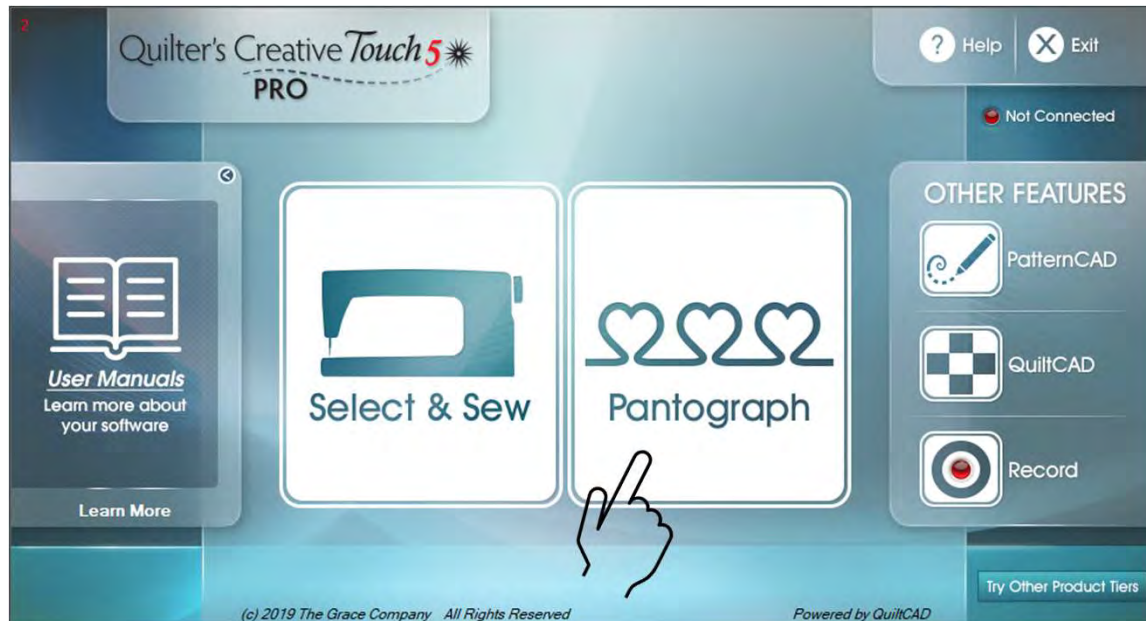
2

Quilter's Creative Touch 5
PRO

? Help
Exit

Not Connected

User Manuals
Learn more about your software

Learn More

Select & Sew

Pantograph

OTHER FEATURES

PatternCAD

QuiltCAD

Record

Try Other Product Tiers

(c) 2019 The Grace Company All Rights Reserved

Powered by QuiltCAD